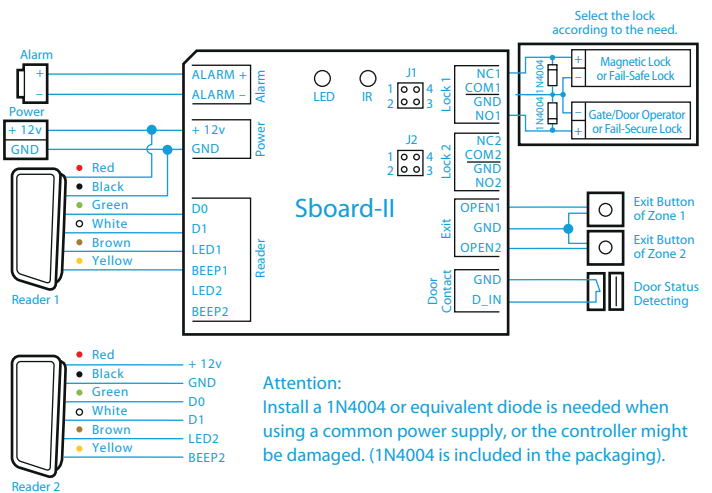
Select the lock according to the need.

Alarm
+
−
Power
+ 12v
GND

ALARM +
ALARM −
Alarm
LED
IR
J1
1 4
2 3
Lock 1
NC1
COM1
GND
NO1
1N4004
1N4004
+
−
Magnetic Lock or Fail-Safe Lock
−
+
Gate/Door Operator or Fail-Secure Lock

+ 12v
GND
Power
J2
1 4
2 3
Lock 2
NC2
COM2
GND
NO2

Red
Black
Green
White
Brown
Yellow
Reader 1

Sboard-II

D0
D1
LED1
BEEP1
LED2
BEEP2
Reader

Exit
OPEN1
GND
OPEN2
Exit Button of Zone 1
Exit Button of Zone 2

Door Contact
GND
D_IN
Door Status Detecting

Red
Black
Green
White
Brown
Yellow
Reader 2
+ 12v
GND
D0
D1
LED2
BEEP2

Attention:
Install a 1N4004 or equivalent diode is needed when using a common power supply, or the controller might be damaged. (1N4004 is included in the packaging).